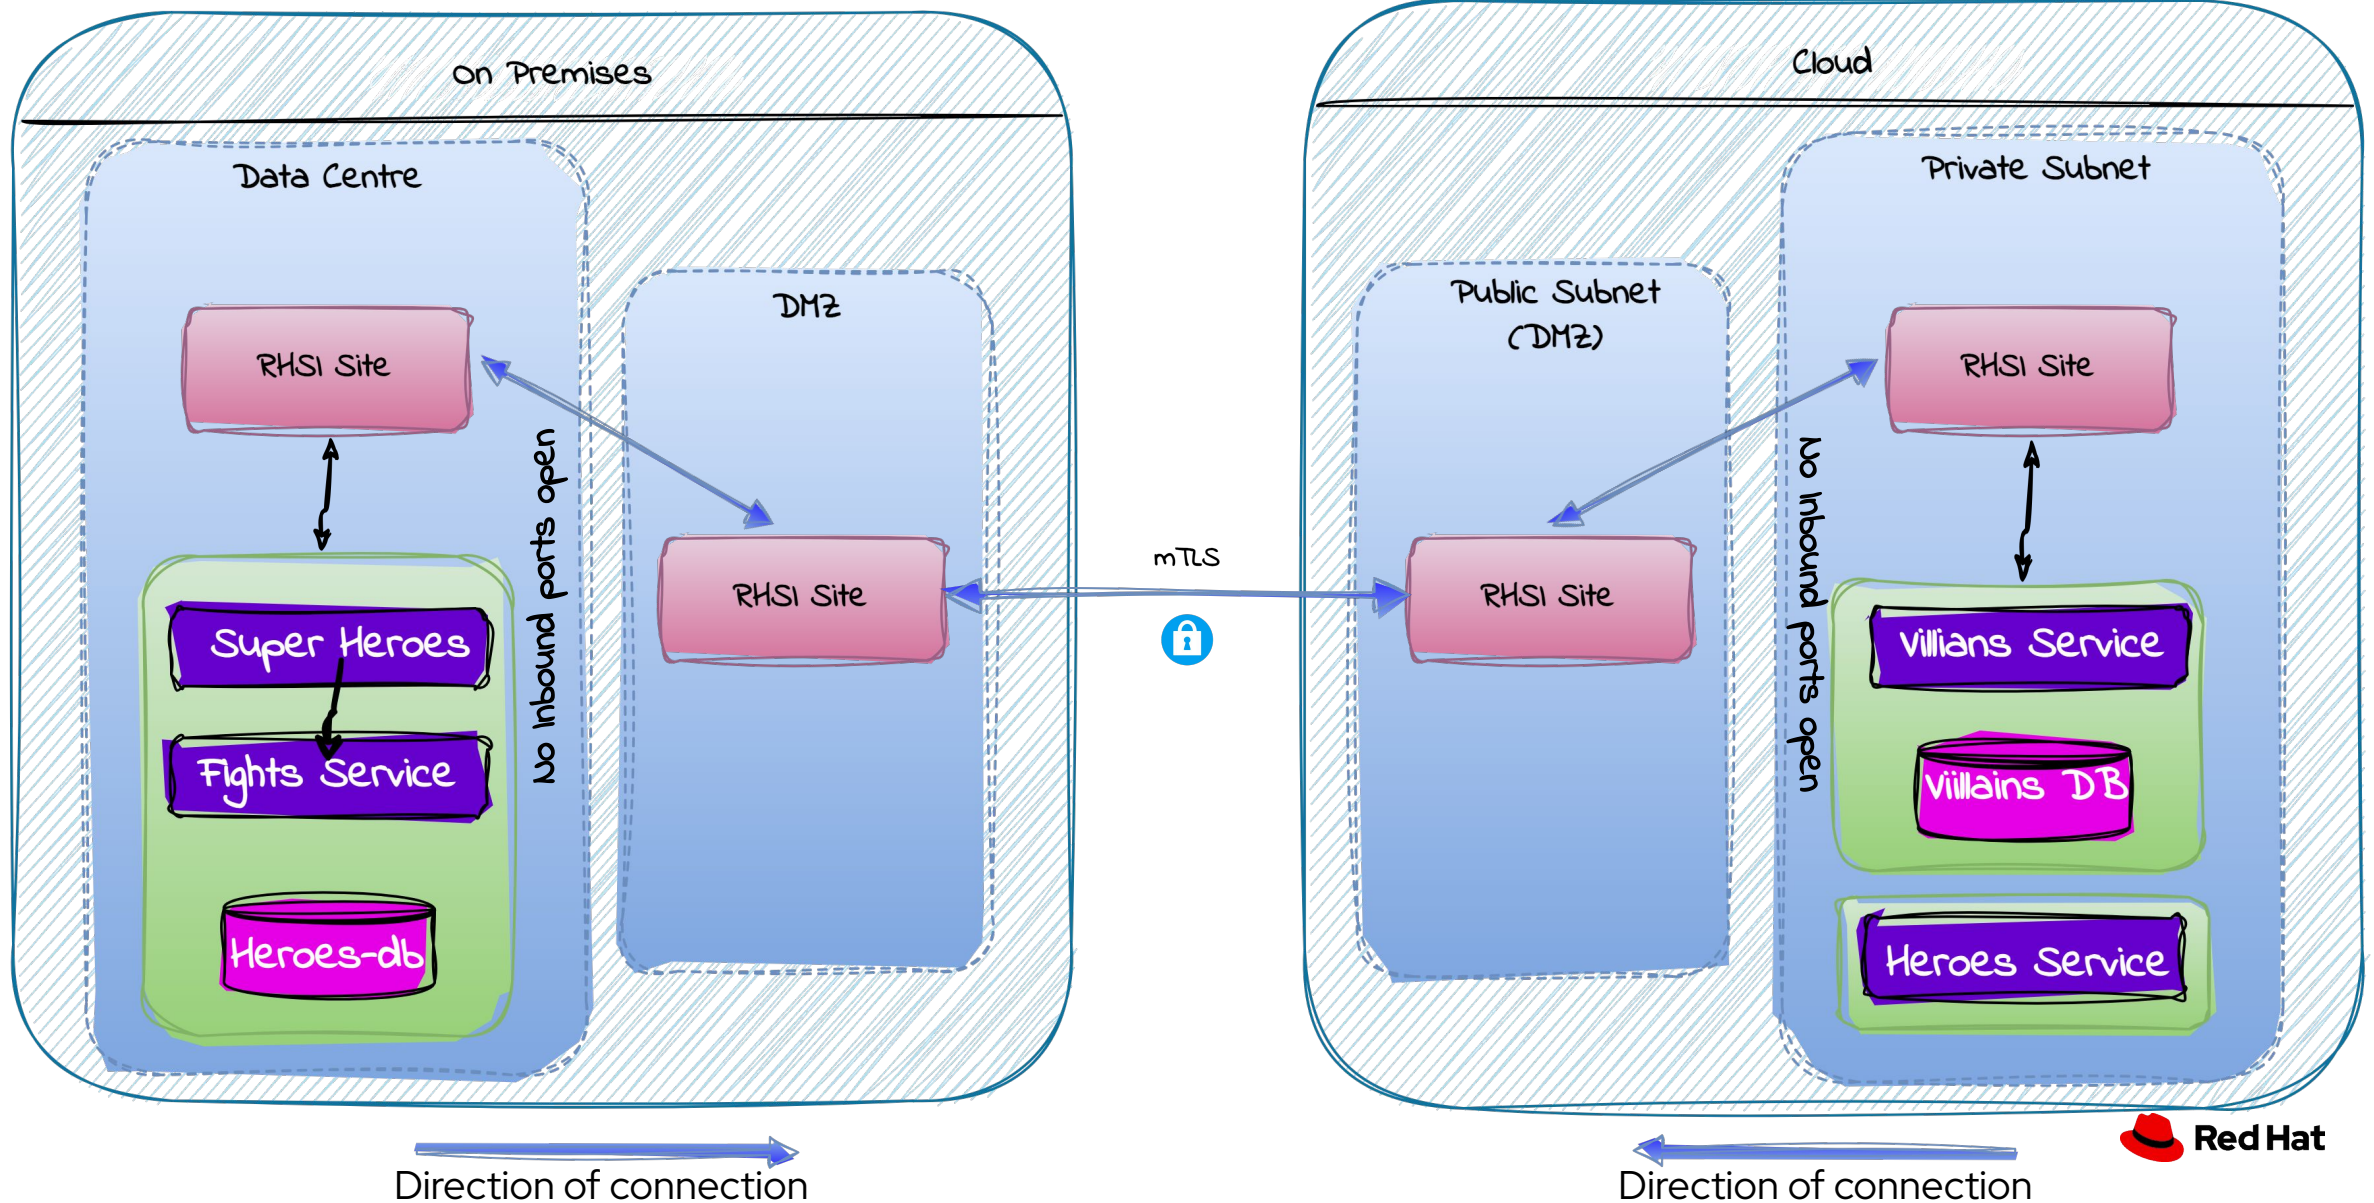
On Premises

Data Centre

RHSI Site

Super Heroes

Fights Service

Heroes-db

No inbound ports open

DMZ

RHSI Site

mTLS

Cloud

Public Subnet (DMZ)

RHSI Site

Private Subnet

RHSI Site

No inbound ports open

Villians Service

Villains DB

Heroes Service

Direction of connection

Direction of connection

Red Hat